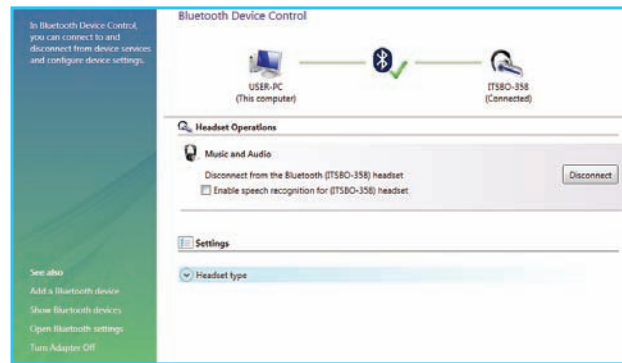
In Bluetooth Device Control, you can connect to and disconnect from device services and configure device settings.

See also
Add a Bluetooth device
Show Bluetooth devices
Open Bluetooth settings
Turn Adapter Off

Bluetooth Device Control

USER-PC
(This computer)

ITSBO-358
(Connected)

Headset Operations

Music and Audio

Disconnect from the Bluetooth (ITSBO-358) headset

Enable speech recognition for (ITSBO-358) headset

Disconnect

Settings

Headset type